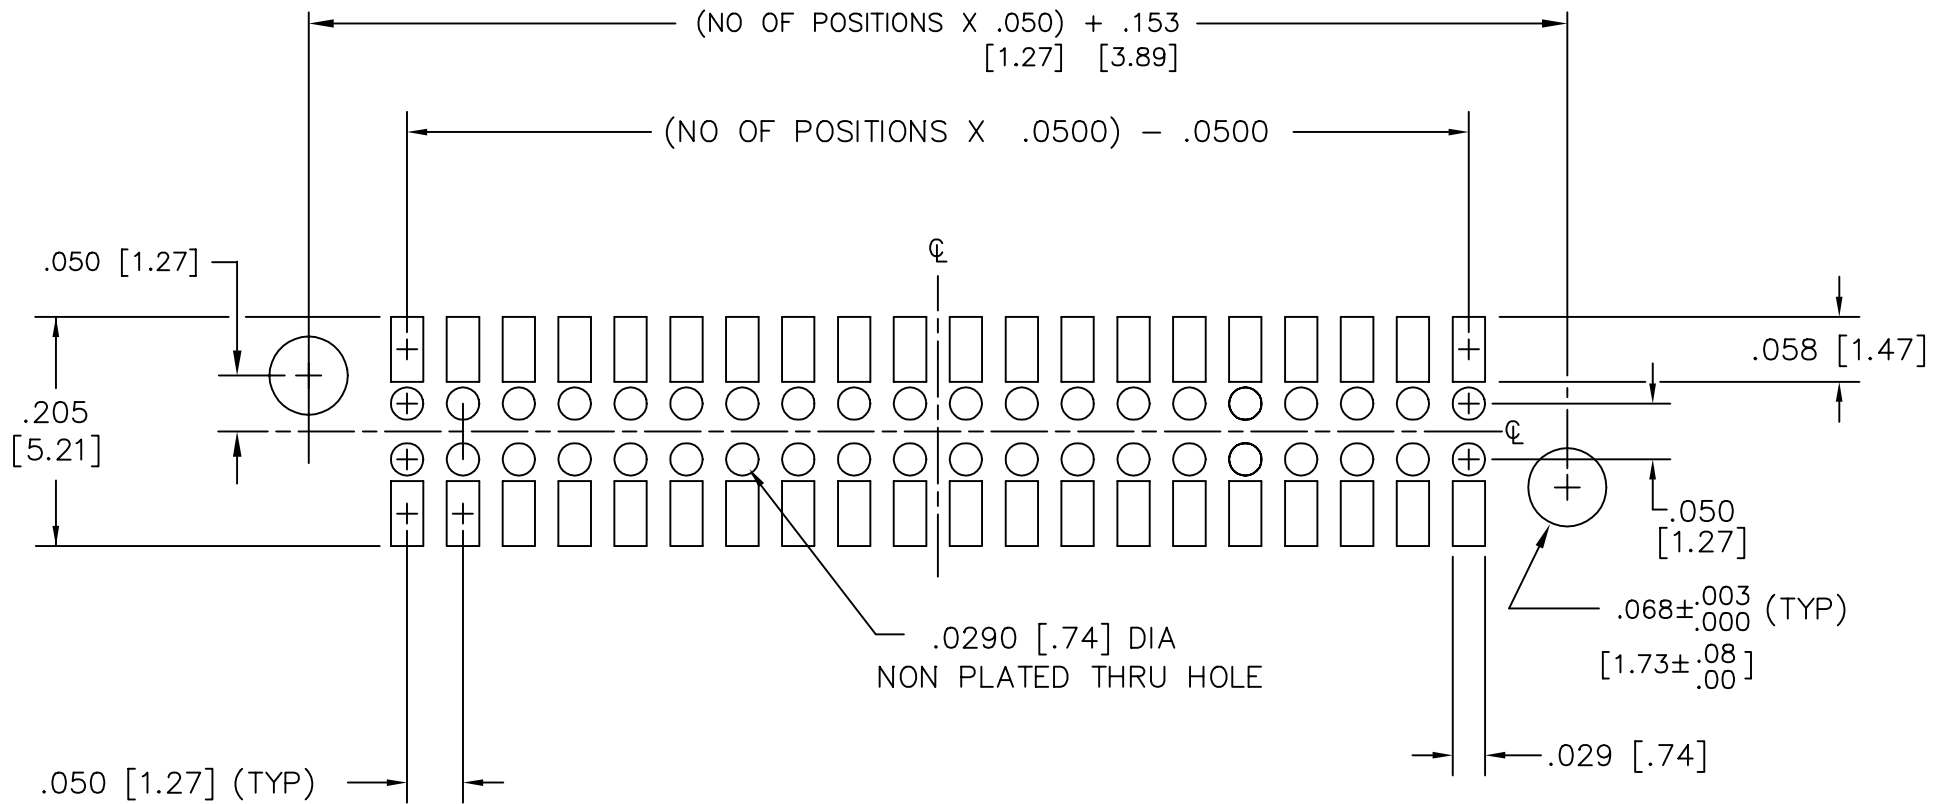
(NO OF POSITIONS X .050) + .153
[1.27] [3.89]

(NO OF POSITIONS X .0500) – .0500

℄

.050 [1.27]

.058 [1.47]

.205
[5.21]

℄

.050
[1.27]

.068$\pm^{.003}_{.000}$ (TYP)
[1.73$\pm^{.08}_{.00}$]

.0290 [.74] DIA
NON PLATED THRU HOLE

.050 [1.27] (TYP)

.029 [.74]